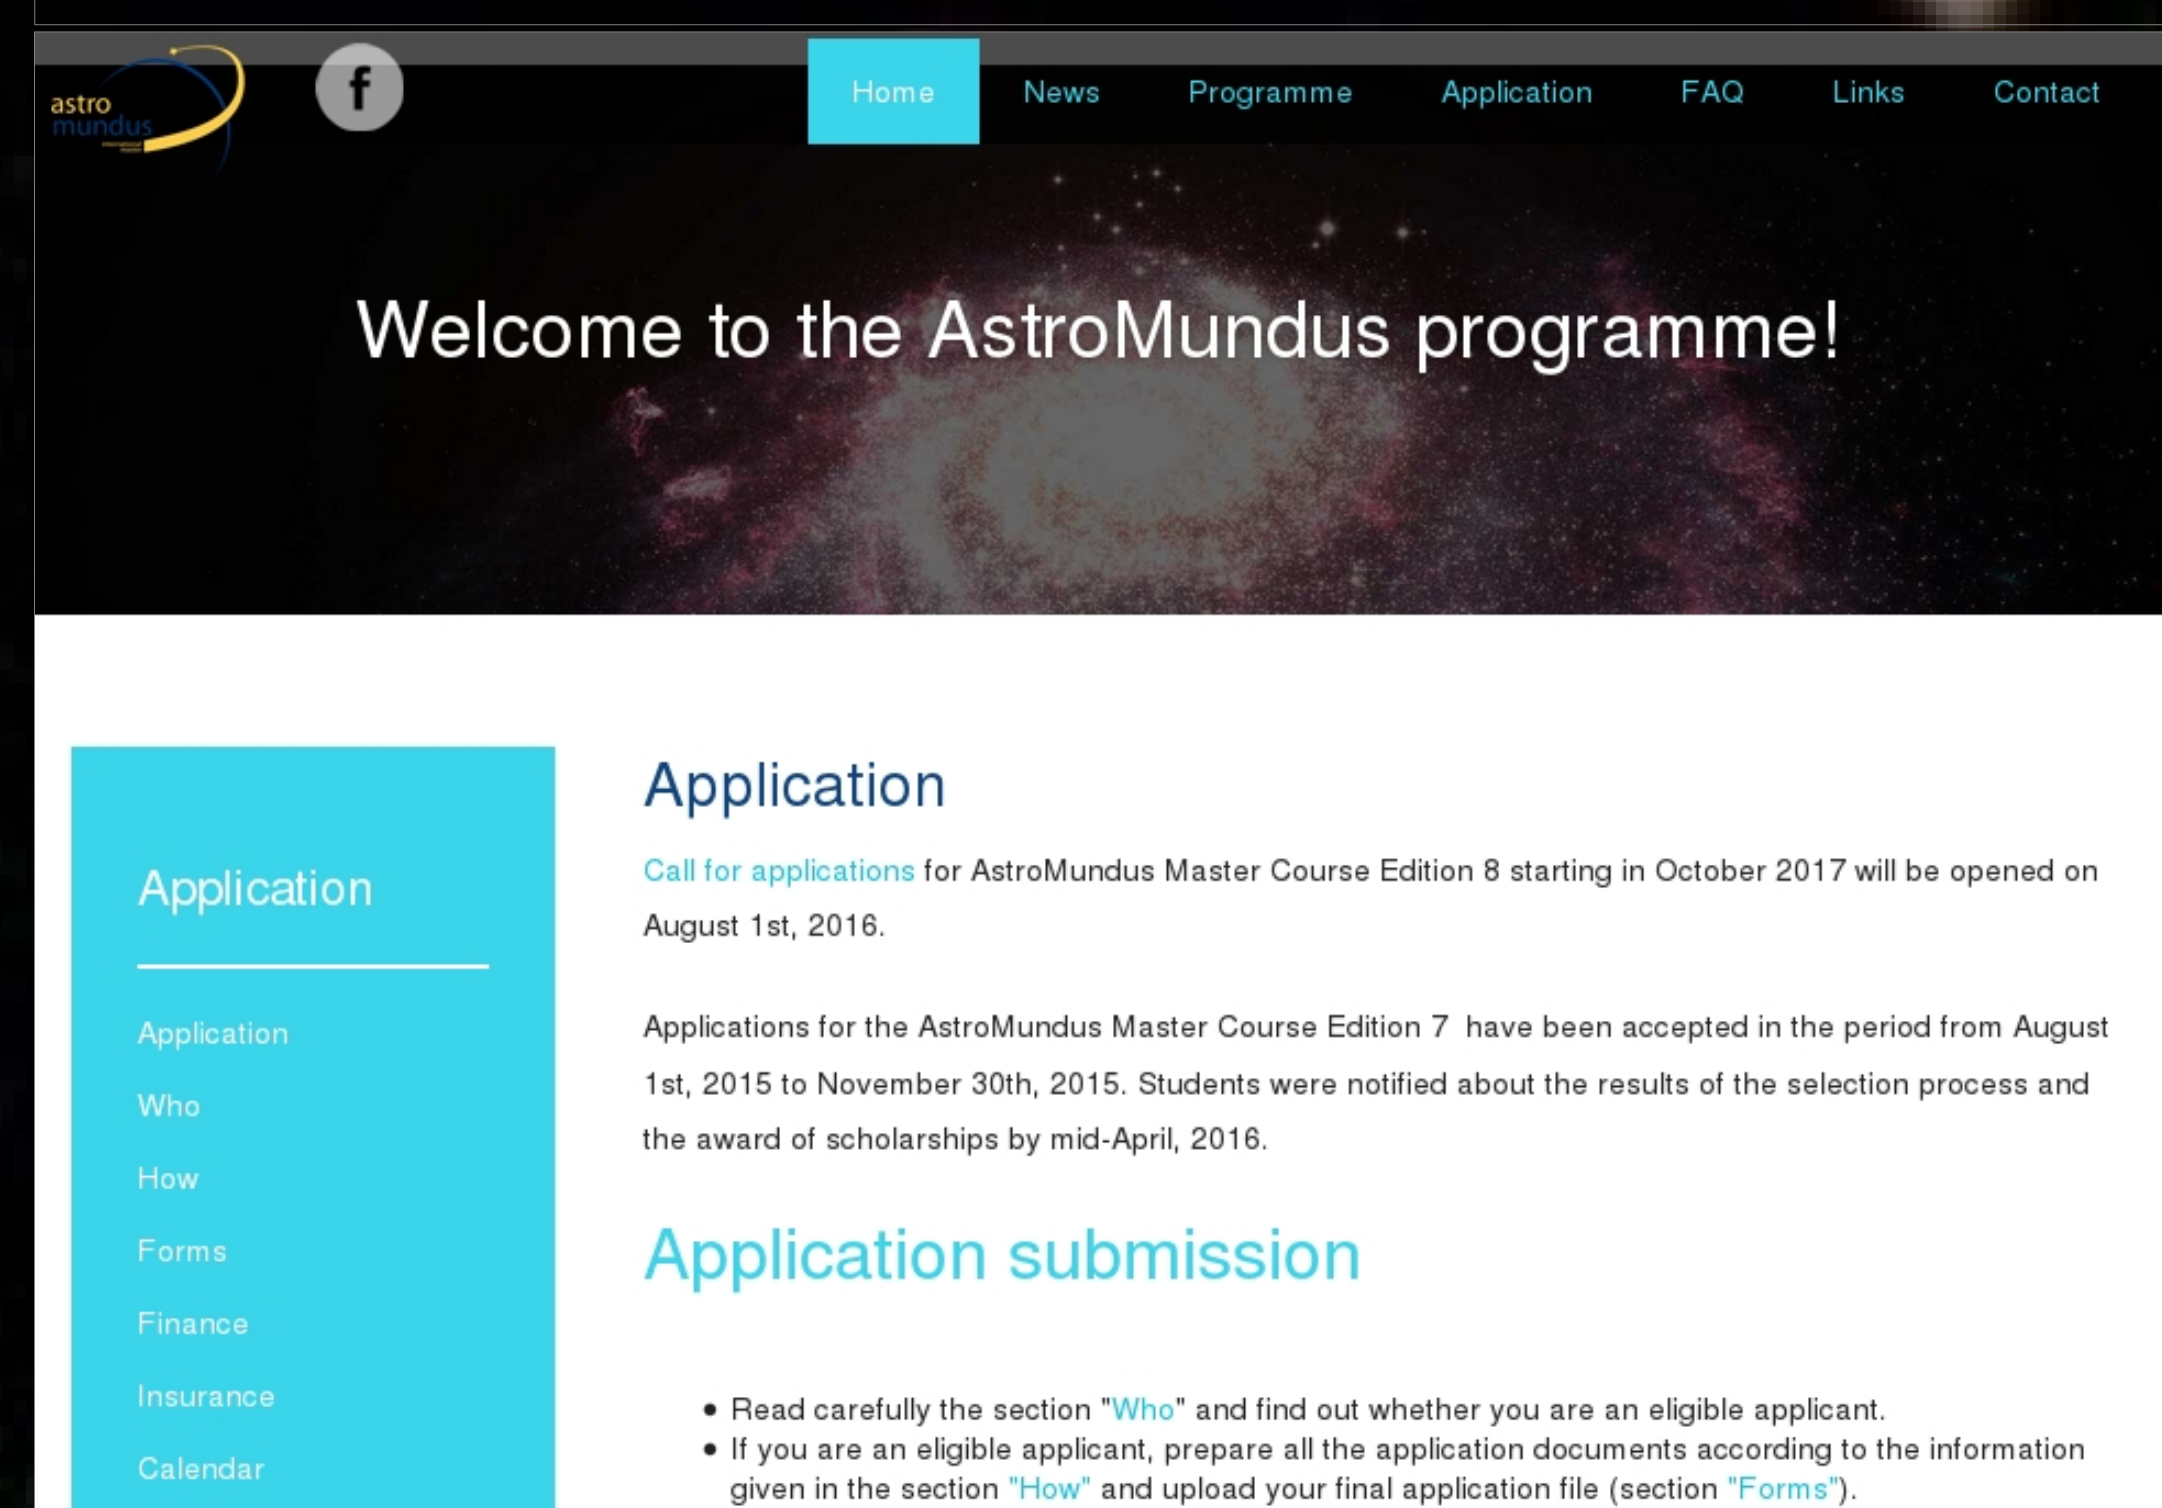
astro mundus

f

Home News Programme Application FAQ Links Contact

Welcome to the AstroMundus programme!

Application

Application

Who

How

Forms

Finance

Insurance

Calendar

Application

Call for applications for AstroMundus Master Course Edition 8 starting in October 2017 will be opened on August 1st, 2016.

Applications for the AstroMundus Master Course Edition 7 have been accepted in the period from August 1st, 2015 to November 30th, 2015. Students were notified about the results of the selection process and the award of scholarships by mid-April, 2016.

Application submission

- Read carefully the section "Who" and find out whether you are an eligible applicant.
- If you are an eligible applicant, prepare all the application documents according to the information given in the section "How" and upload your final application file (section "Forms").